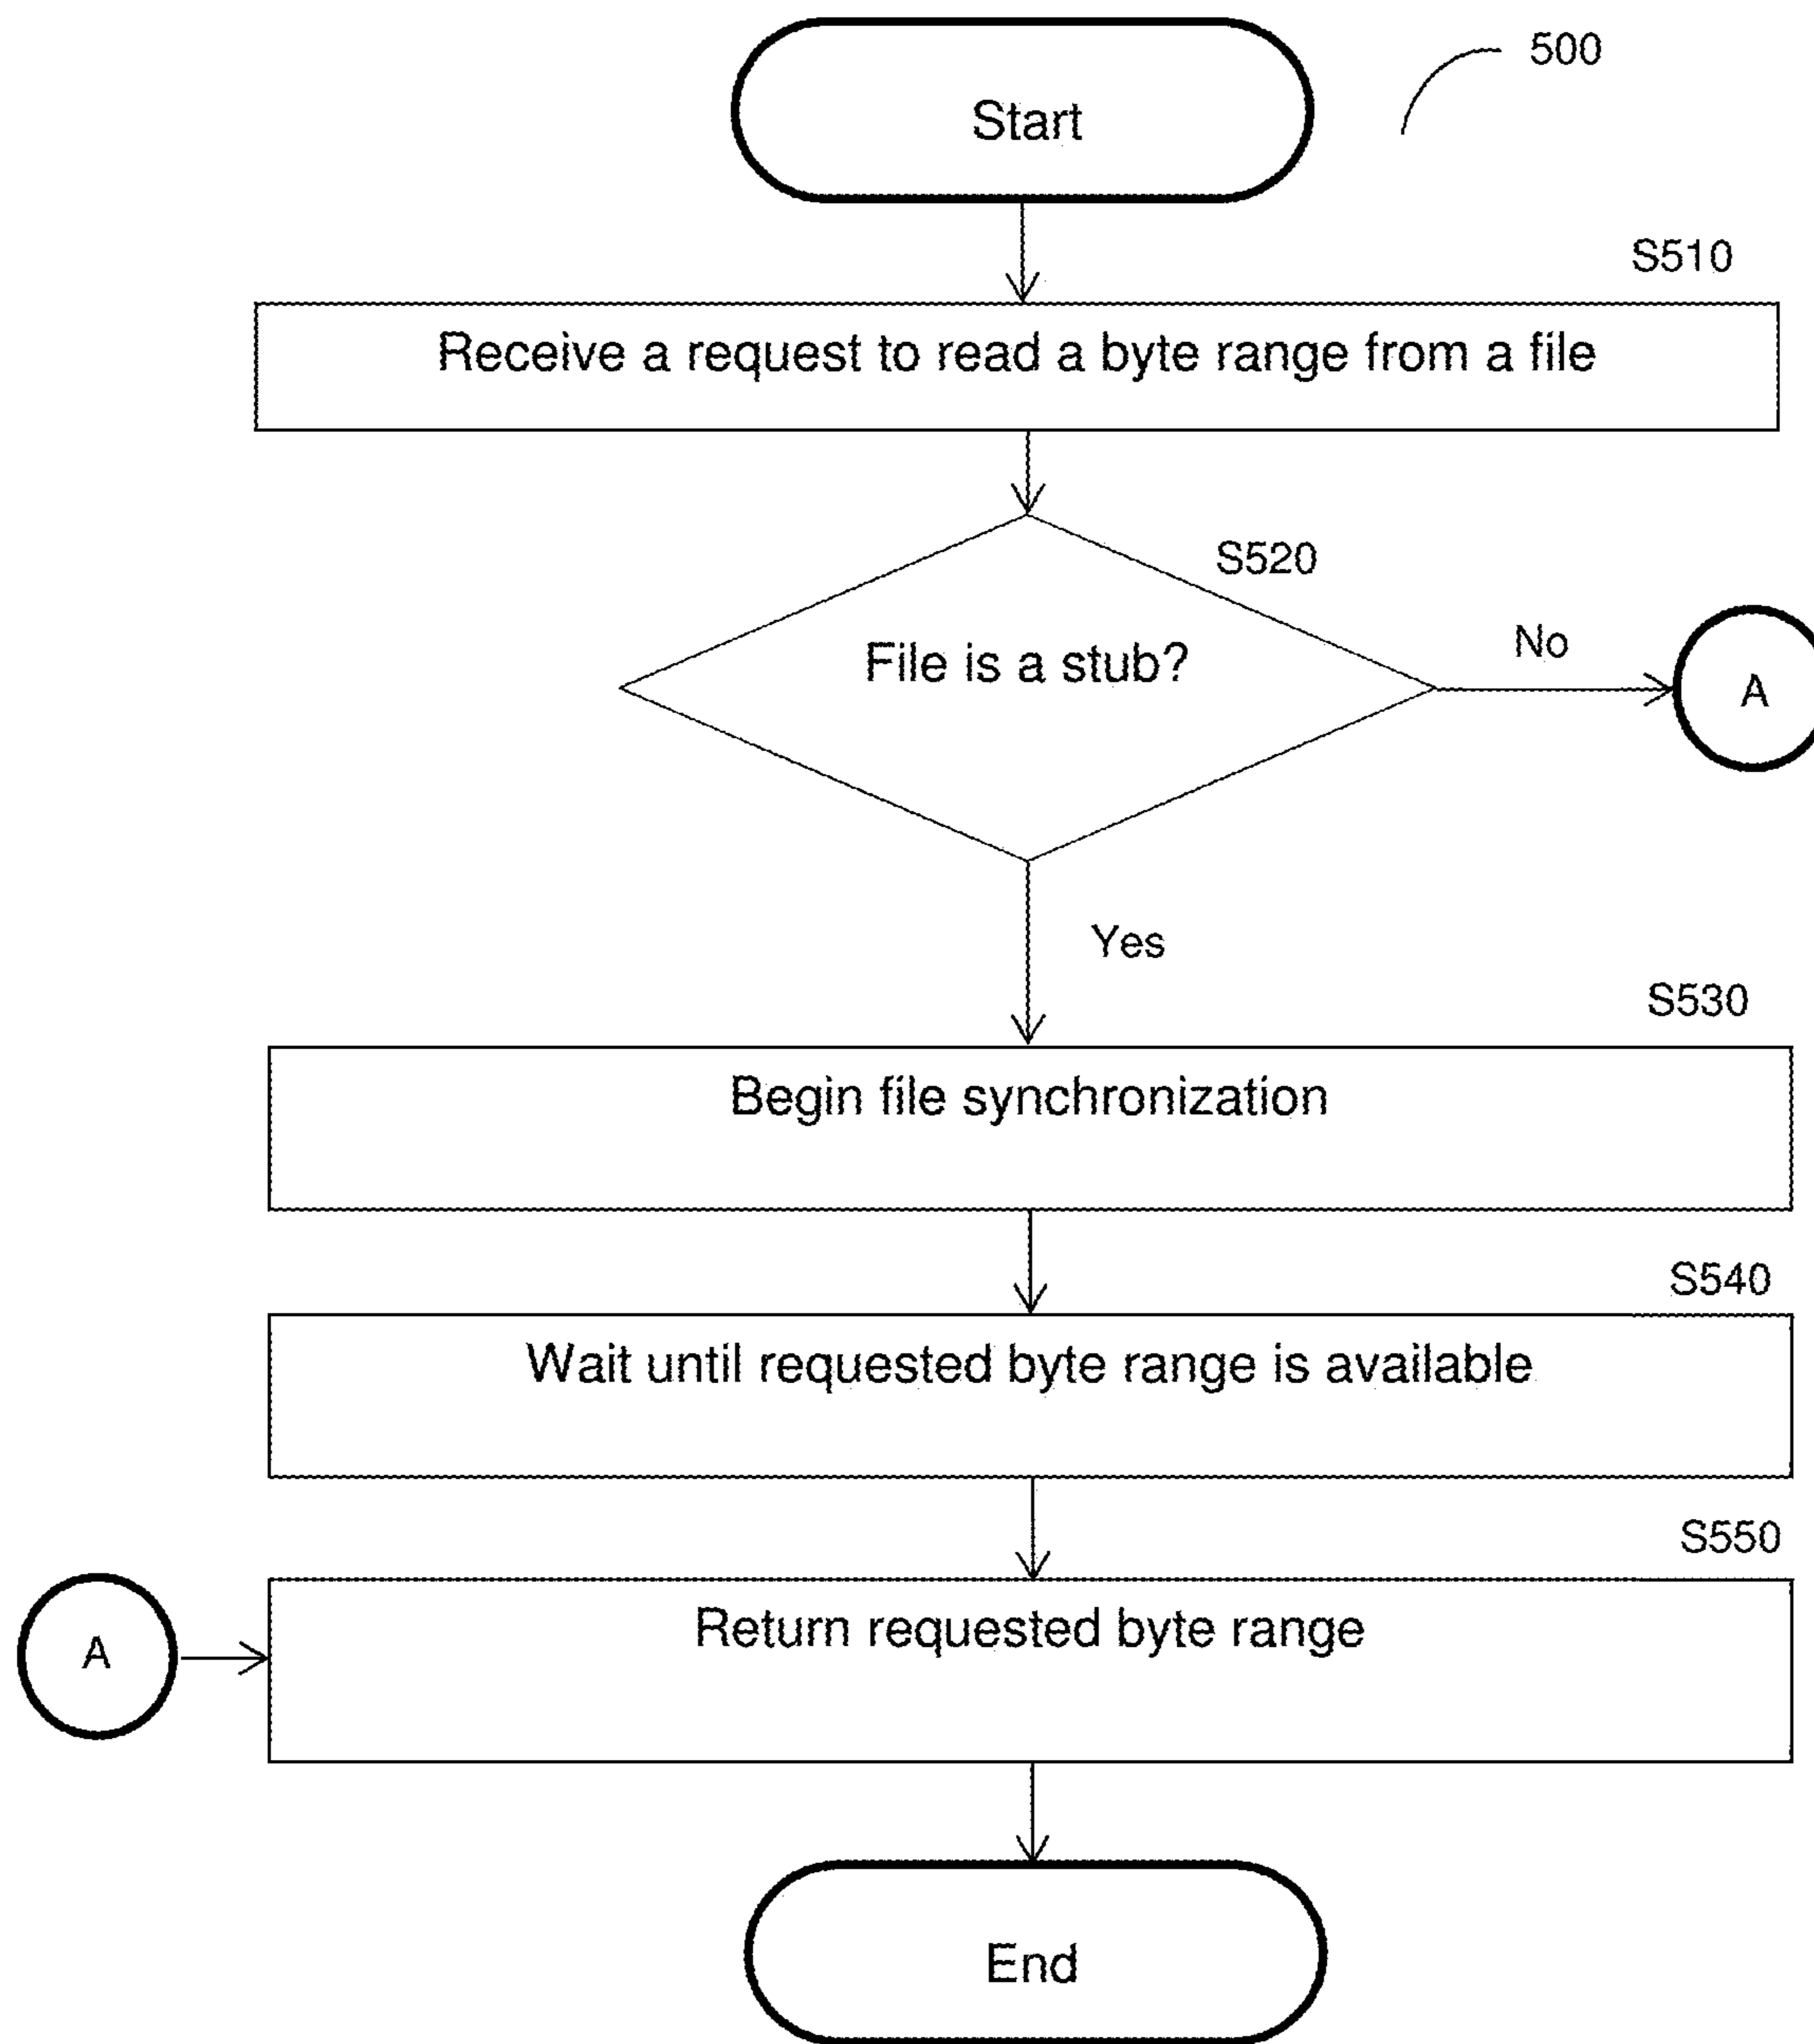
500

Start

S510

Receive a request to read a byte range from a file

S520

File is a stub?

No

A

Yes

S530

Begin file synchronization

S540

Wait until requested byte range is available

S550

A

Return requested byte range

End